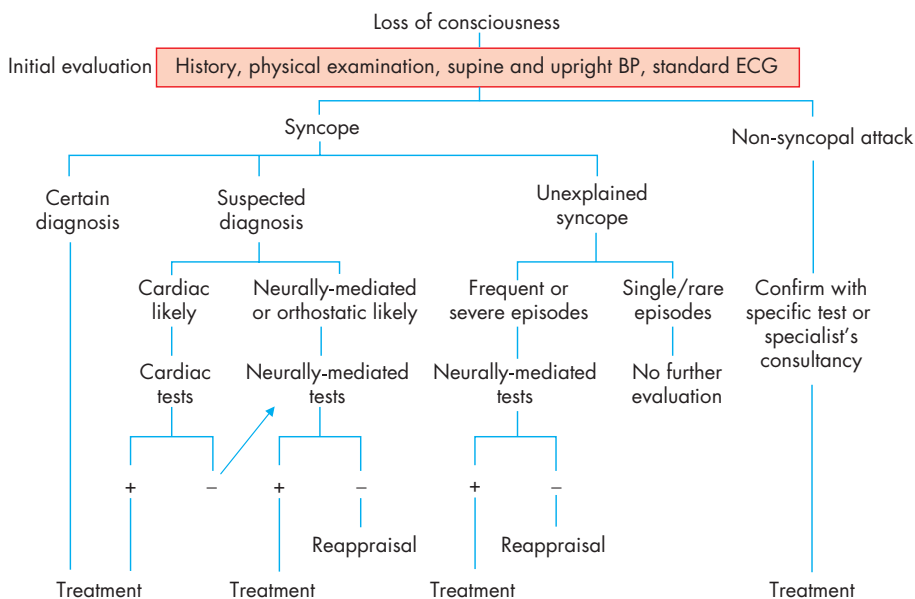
Loss of consciousness

Initial evaluation

History, physical examination, supine and upright BP, standard ECG

Syncope

Non-syncopal attack

Certain diagnosis

Suspected diagnosis

Unexplained syncope

Cardiac likely

Neurally-mediated or orthostatic likely

Frequent or severe episodes

Single/rare episodes

Confirm with specific test or specialist's consultancy

Cardiac tests

Neurally-mediated tests

Neurally-mediated tests

No further evaluation

+

−

+

−

+

−

Reappraisal

Reappraisal

Treatment

Treatment

Treatment

Treatment

Treatment